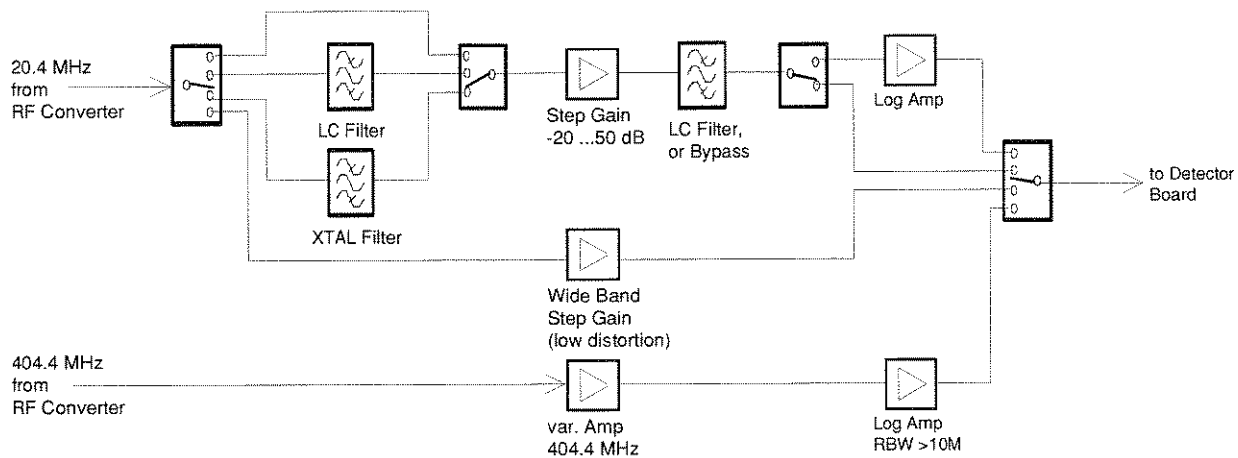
20.4 MHz from RF Converter

LC Filter

XTAL Filter

Step Gain -20 ...50 dB

LC Filter, or Bypass

Log Amp

to Detector Board

Wide Band Step Gain (low distortion)

404.4 MHz from RF Converter

var. Amp 404.4 MHz

Log Amp RBW >10M